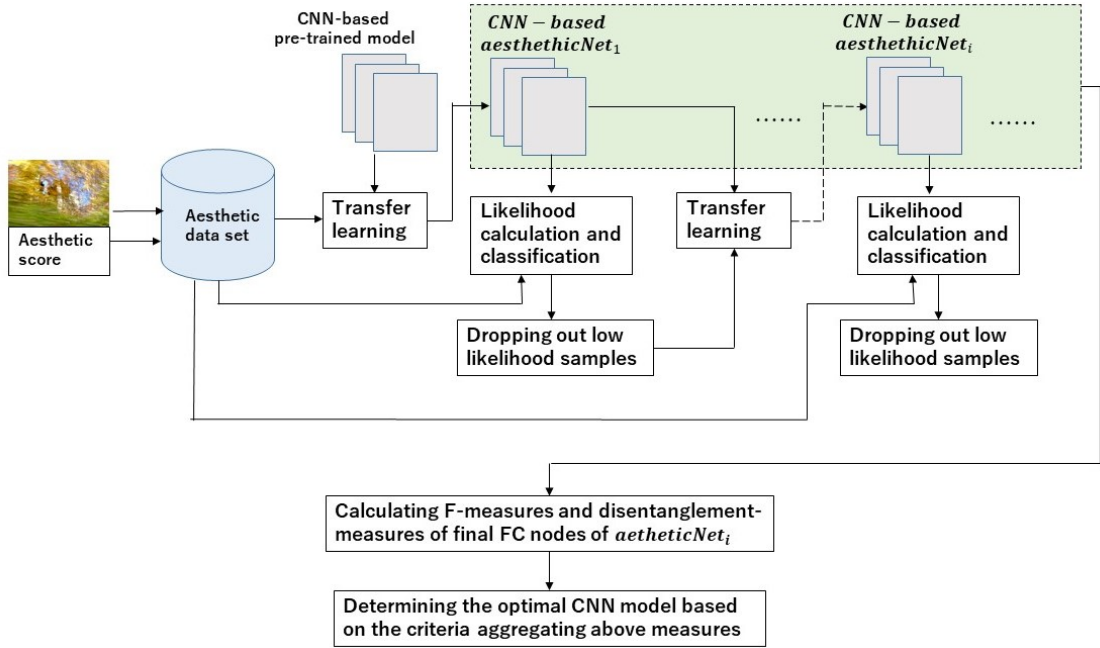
CNN-based pre-trained model

$CNN - based$ $aesthethicNet_1$

$CNN - based$ $aesthethicNet_i$

......

......

Aesthetic score

Aesthetic data set

Transfer learning

Likelihood calculation and classification

Transfer learning

Likelihood calculation and classification

Dropping out low likelihood samples

Dropping out low likelihood samples

Calculating F-measures and disentanglement-measures of final FC nodes of $aetheticNet_i$

Determining the optimal CNN model based on the criteria aggregating above measures